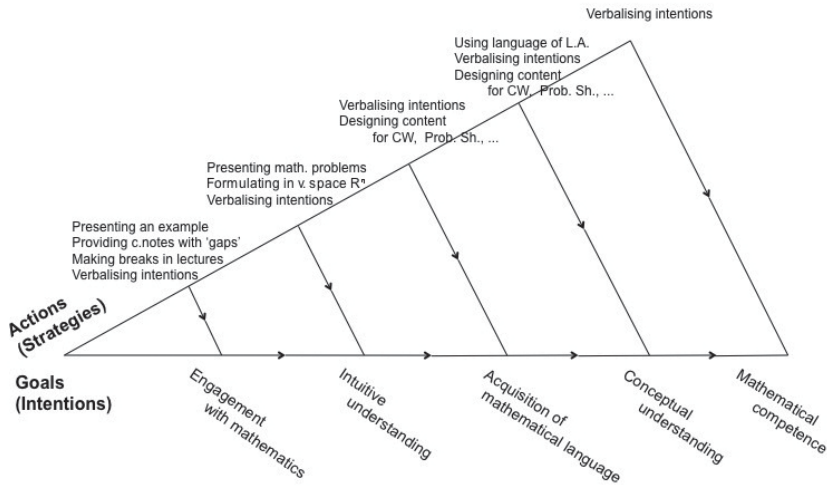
Verbalising intentions

Using language of L.A.
Verbalising intentions
Designing content
for CW, Prob. Sh., ...

Verbalising intentions
Designing content
for CW, Prob. Sh., ...

Presenting math. problems
Formulating in v. space $R^n$
Verbalising intentions

Presenting an example
Providing c.notes with 'gaps'
Making breaks in lectures
Verbalising intentions

Actions
(Strategies)

Goals
(Intentions)

Engagement with mathematics

Intuitive understanding

Acquisition of mathematical language

Conceptual understanding

Mathematical competence